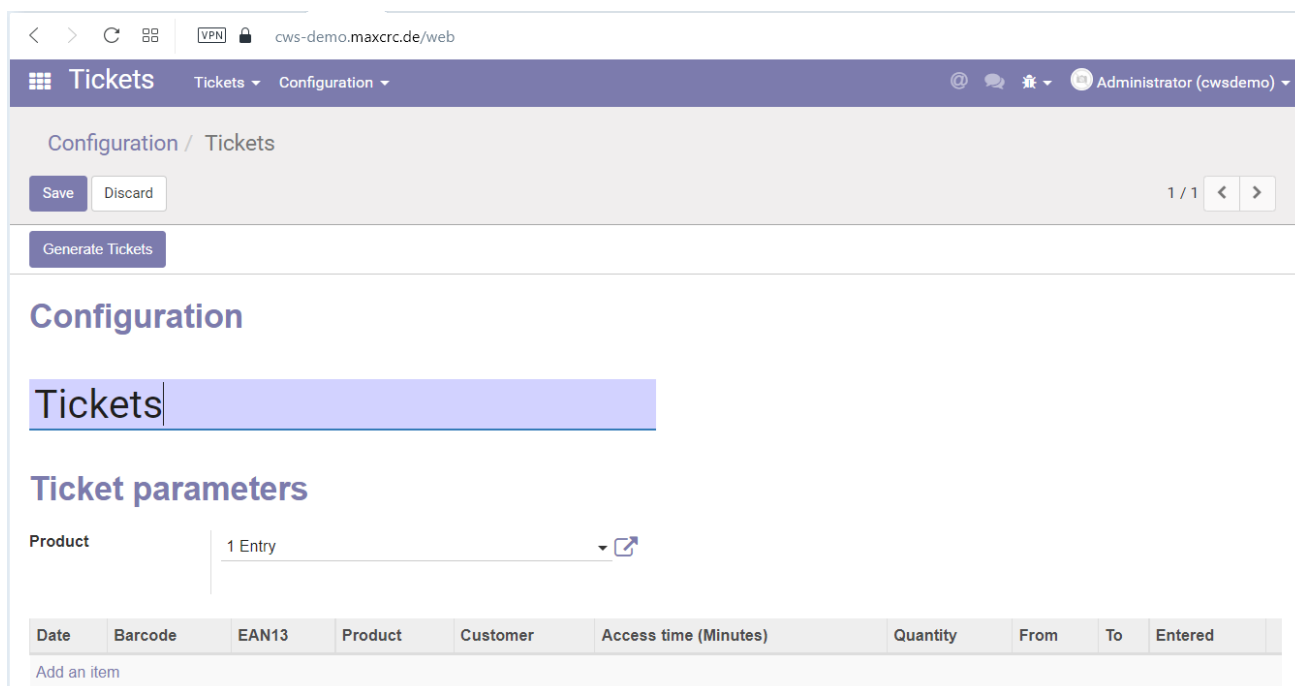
VPN cws-demo.maxcrc.de/web

Tickets Tickets Configuration

Administrator (cwsdemo)

Configuration / Tickets

Save Discard

1 / 1

Generate Tickets

Configuration

Tickets

Ticket parameters

Product 1 Entry

| Date | Barcode | EAN13 | Product | Customer | Access time (Minutes) | Quantity | From | To | Entered |
|---|---|---|---|---|---|---|---|---|---|
| Add an item | | | | | | | | | |